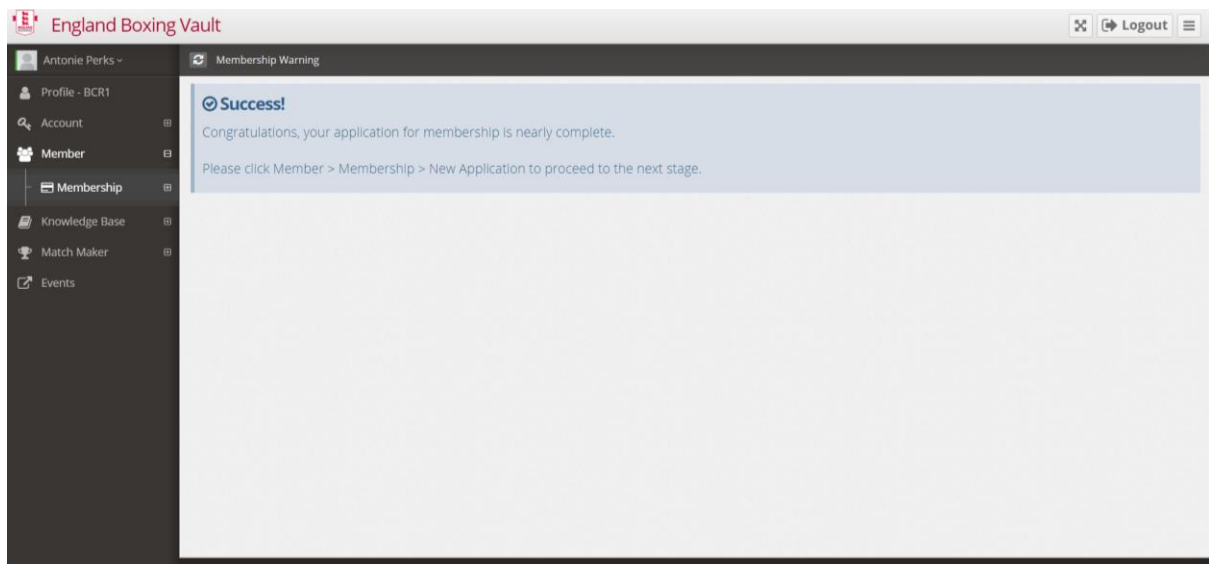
England Boxing Vault

Logout

Antonie Perks

Profile - BCR1

Account

Member

Membership

Knowledge Base

Match Maker

Events

Membership Warning

Success!

Congratulations, your application for membership is nearly complete.

Please click Member > Membership > New Application to proceed to the next stage.